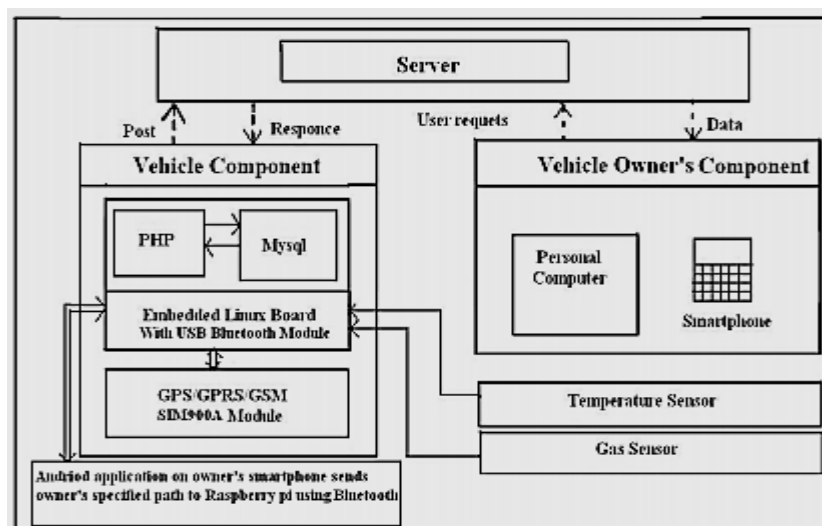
Server

Post

Responce

User requets

Data

Vehicle Component

Vehicle Owner's Component

PHP

Mysql

Personal Computer

Smartphone

Embedded Linux Board With USB Bluetooth Module

GPS/GPRS/GSM SIM900A Module

Temperature Sensor

Gas Sensor

Andriod application on owner's smartphone sends owner's specified path to Raspberry pi using Bluetooth